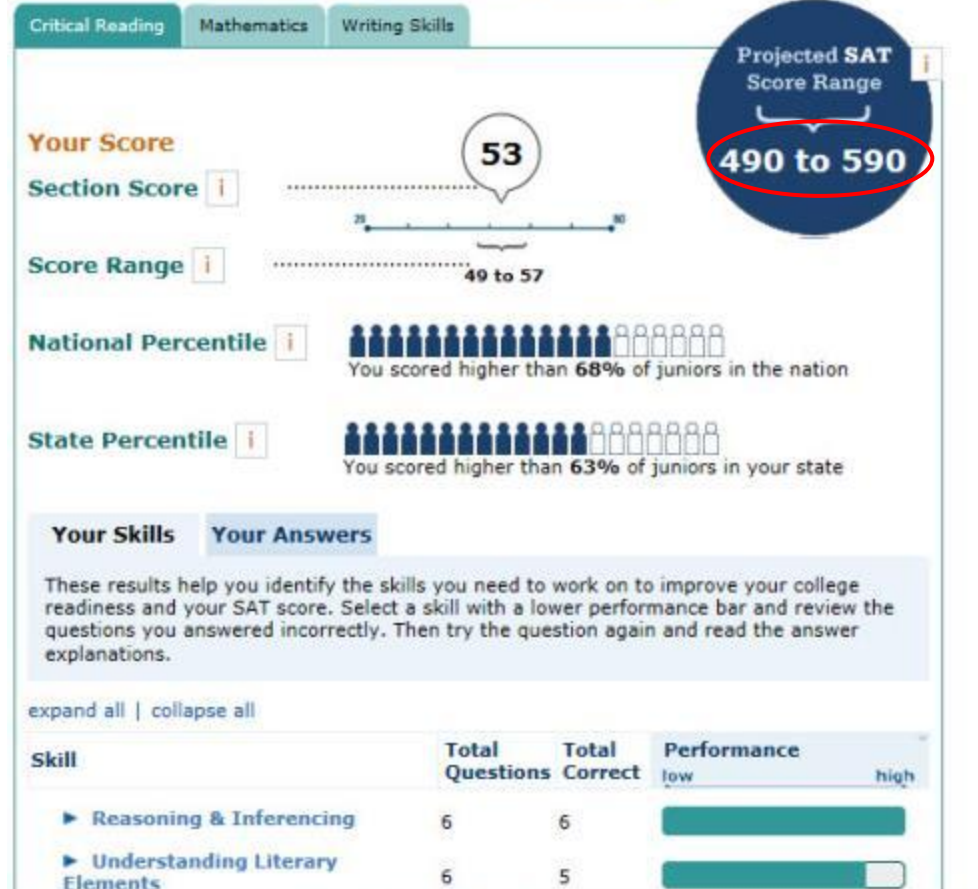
Critical Reading | Mathematics | Writing Skills

Projected SAT Score Range
490 to 590

Your Score
Section Score i
53
20 80
Score Range i
49 to 57

National Percentile i
You scored higher than 68% of juniors in the nation

State Percentile i
You scored higher than 63% of juniors in your state

Your Skills | Your Answers

These results help you identify the skills you need to work on to improve your college readiness and your SAT score. Select a skill with a lower performance bar and review the questions you answered incorrectly. Then try the question again and read the answer explanations.

expand all | collapse all

| Skill | Total Questions | Total Correct | Performance low high |
|---|---|---|---|
| ▸ Reasoning & Inferencing | 6 | 6 | |
| ▸ Understanding Literary Elements | 6 | 5 | |